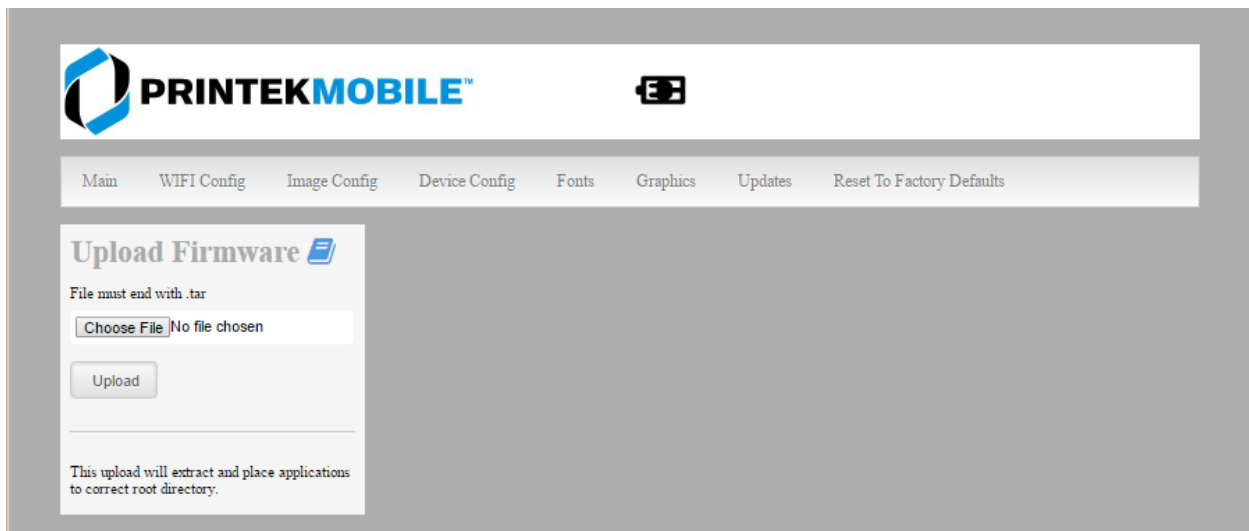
PRINTEKMOBILE™

Main WIFI Config Image Config Device Config Fonts Graphics Updates Reset To Factory Defaults

Upload Firmware

File must end with .tar

Choose File No file chosen

Upload

This upload will extract and place applications to correct root directory.